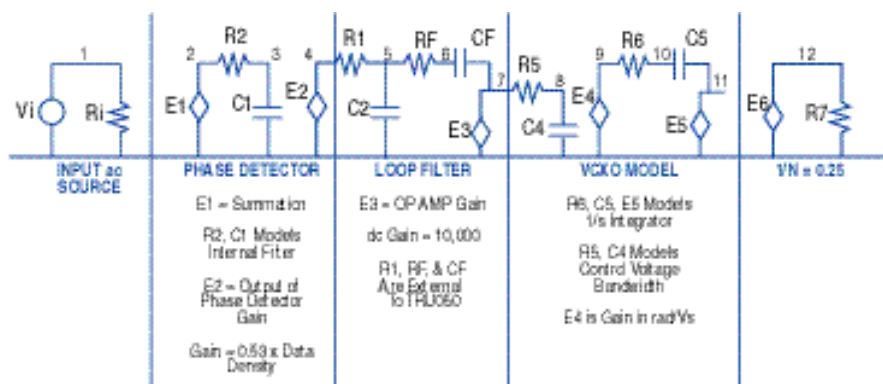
1

Vi

Ri

INPUT ac SOURCE

2 R2 3

E1

C1

PHASE DETECTOR

E1 = Summation

R2, C1 Models Internal Filter

E2 = Output of Phase Detector Gain

Gain = 0.53 x Data Density

4 R1 5 RF 6 CF

E2

C2

7

E3

LOOP FILTER

E3 = OP AMP Gain

dc Gain = 10,000

R1, RF, & CF Are External to TRU050

R5 8

C4

9 R6 10 C5

E4

11

E5

VCXO MODEL

R6, C5, E5 Models 1/s Integrator

R5, C4 Models Control Voltage Bandwidth

E4 is Gain in rad/Vs

12

E6

R7

1/N = 0.25